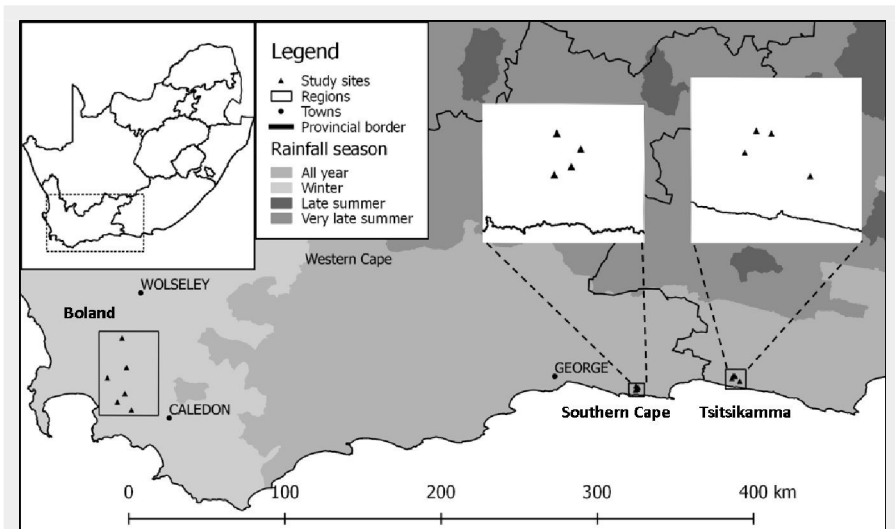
Legend
Study sites
Regions
Towns
Provincial border
Rainfall season
All year
Winter
Late summer
Very late summer

Western Cape
WOLSELEY
Boland
CALEDON
GEORGE
Southern Cape
Tsitsikamma

0
100
200
300
400 km